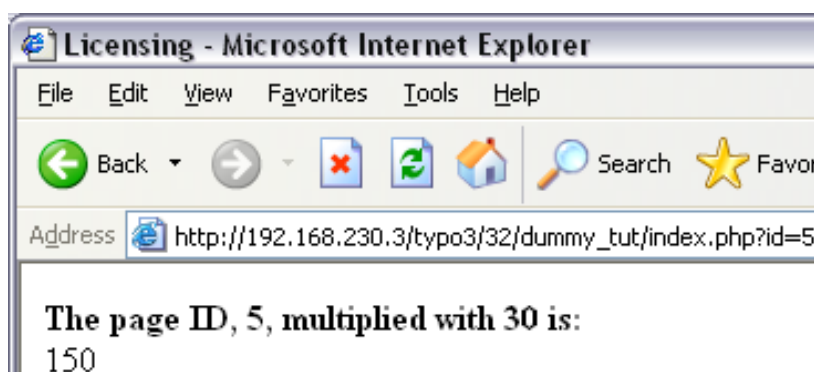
Licensing - Microsoft Internet Explorer

File Edit View Favorites Tools Help

Back Search Favor

Address http://192.168.230.3/typo3/32/dummy_tut/index.php?id=5

**The page ID, 5, multiplied with 30 is:**
150